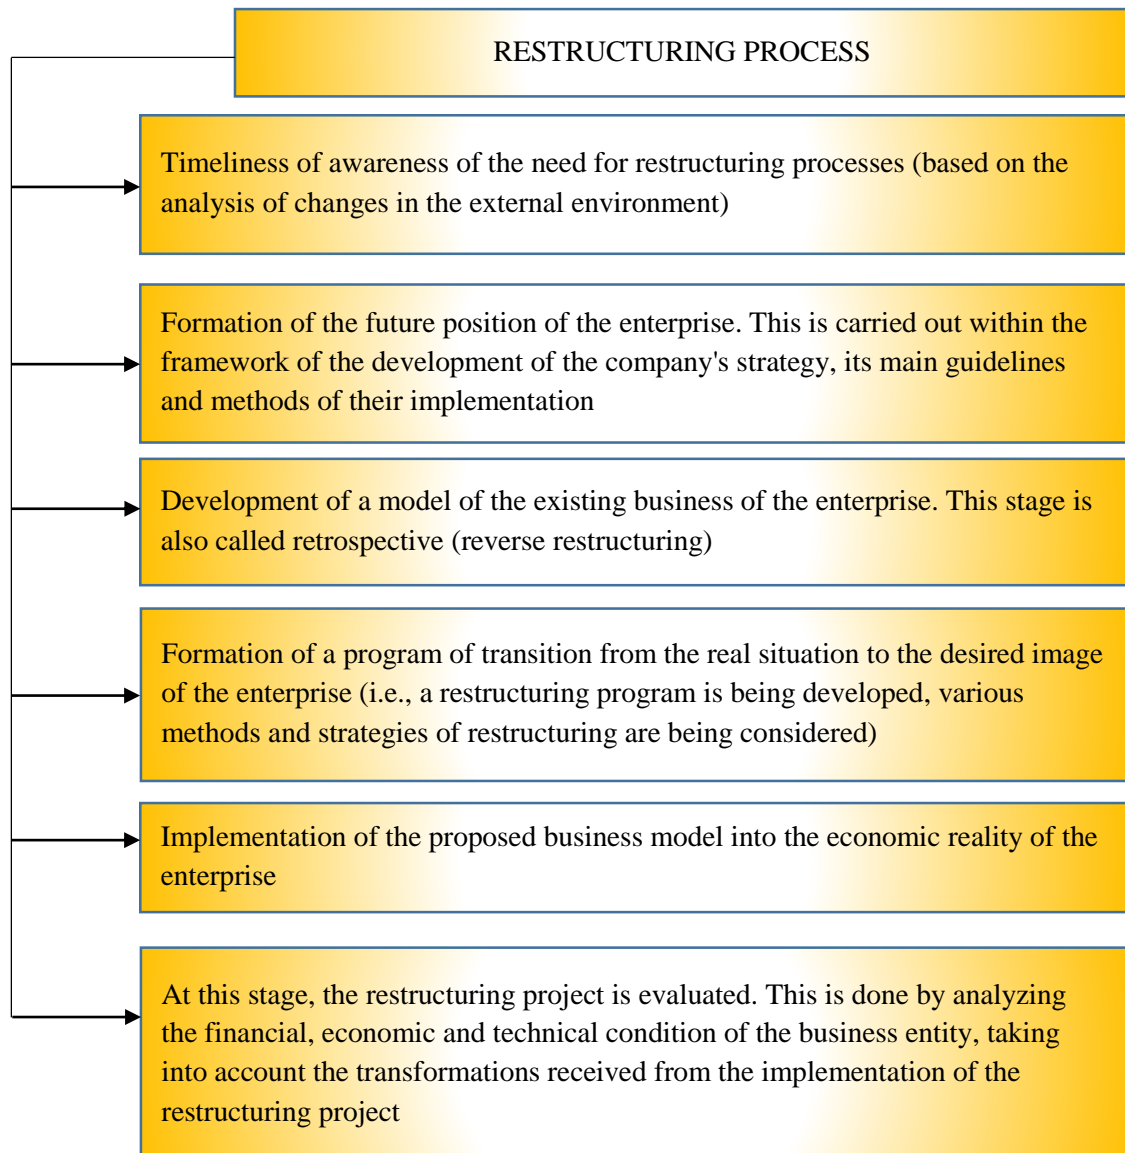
RESTRUCTURING PROCESS

Timeliness of awareness of the need for restructuring processes (based on the analysis of changes in the external environment)

Formation of the future position of the enterprise. This is carried out within the framework of the development of the company's strategy, its main guidelines and methods of their implementation

Development of a model of the existing business of the enterprise. This stage is also called retrospective (reverse restructuring)

Formation of a program of transition from the real situation to the desired image of the enterprise (i.e., a restructuring program is being developed, various methods and strategies of restructuring are being considered)

Implementation of the proposed business model into the economic reality of the enterprise

At this stage, the restructuring project is evaluated. This is done by analyzing the financial, economic and technical condition of the business entity, taking into account the transformations received from the implementation of the restructuring project